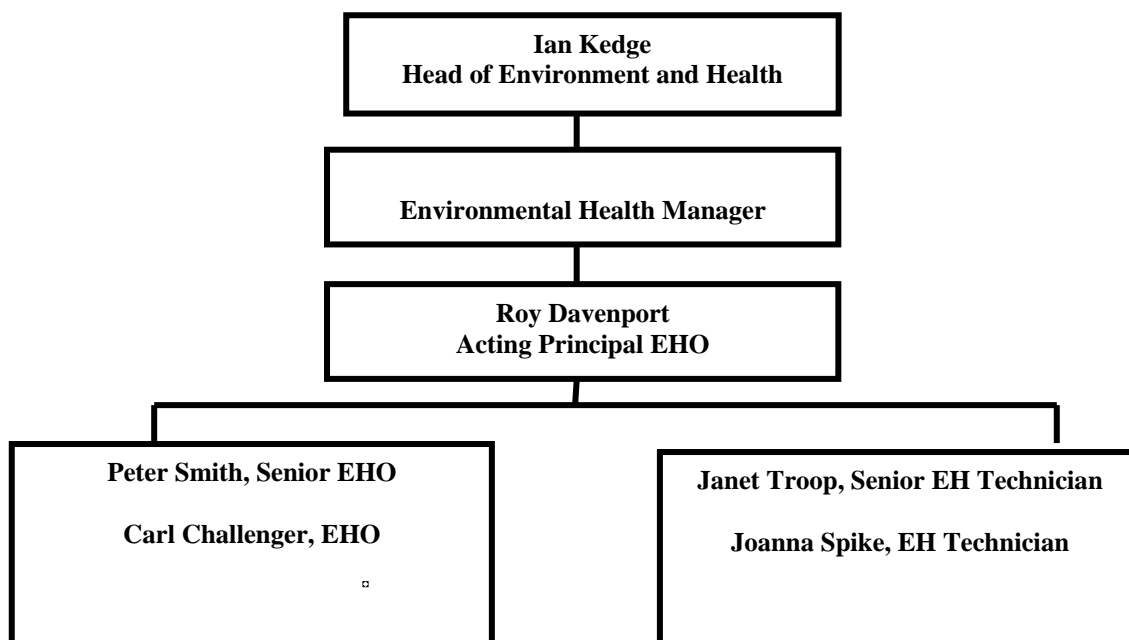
Ian Kedge
Head of Environment and Health

Environmental Health Manager

Roy Davenport
Acting Principal EHO

Peter Smith, Senior EHO

Carl Challenger, EHO

Janet Troop, Senior EH Technician

Joanna Spike, EH Technician